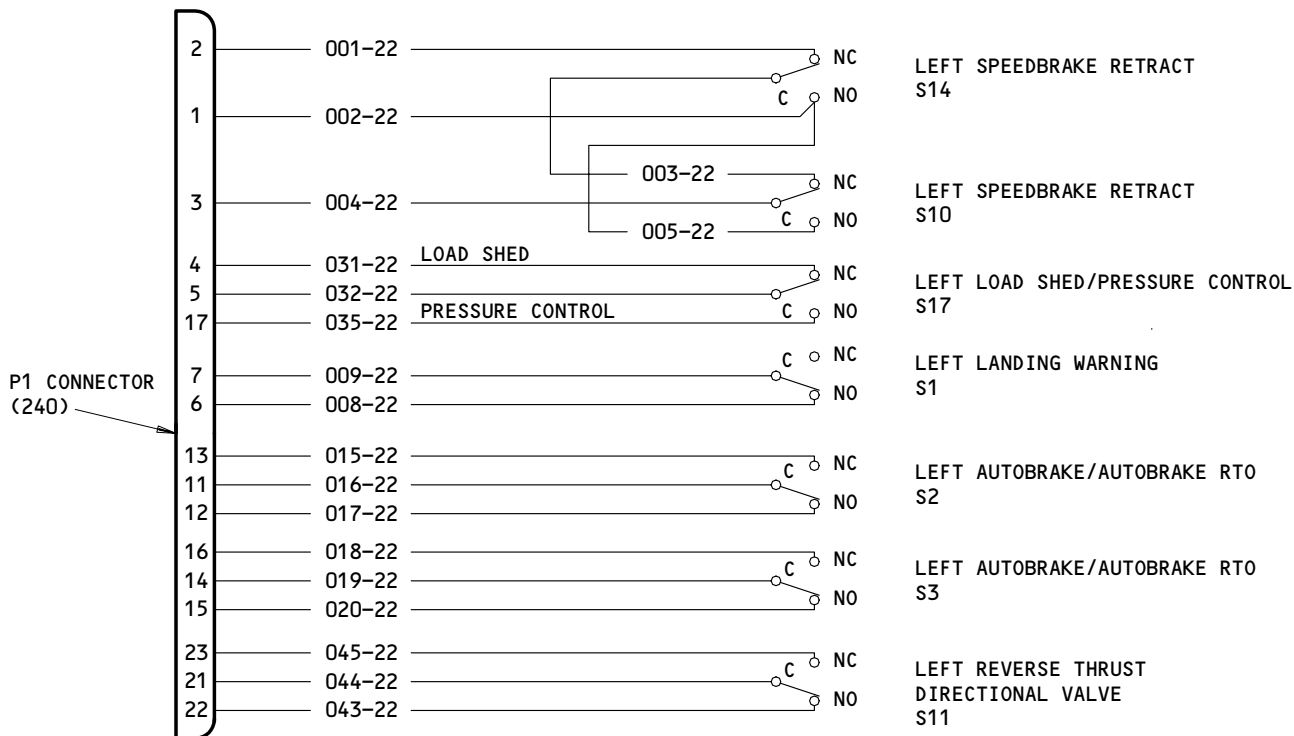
P1 CONNECTOR (240)

2 001–22 NC
C NO
1 002–22
LEFT SPEEDBRAKE RETRACT S14

003–22 NC
3 004–22
005–22 C NO
LEFT SPEEDBRAKE RETRACT S10

4 031–22 LOAD SHED NC
5 032–22
17 035–22 PRESSURE CONTROL C NO
LEFT LOAD SHED/PRESSURE CONTROL S17

C NC
7 009–22
6 008–22 NO
LEFT LANDING WARNING S1

13 015–22 NC
11 016–22 C
12 017–22 NO
LEFT AUTOBRAKE/AUTOBRAKE RTO S2

16 018–22 NC
14 019–22 C
15 020–22 NO
LEFT AUTOBRAKE/AUTOBRAKE RTO S3

23 045–22 NC
21 044–22 C
22 043–22 NO
LEFT REVERSE THRUST DIRECTIONAL VALVE S11